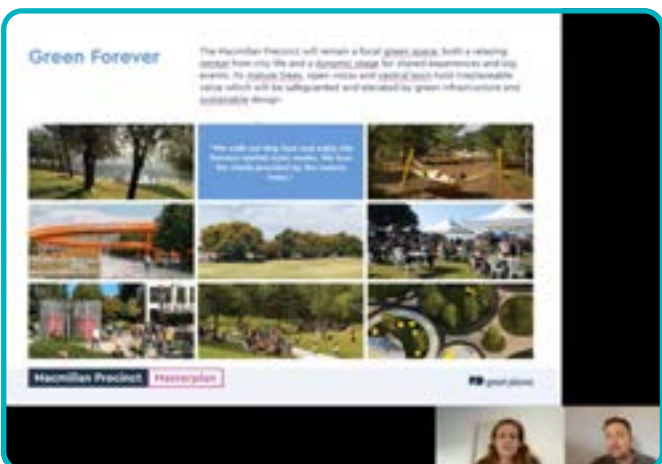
Green Forever

The Macmillan Precinct will remain a focal green space, both a relaxing retreat from city life and a dynamic stage for shared experiences and big events. Its mature trees, open vistas and central lawn hold irreplaceable value which will be safeguarded and elevated by green infrastructure and sustainable design.

"We walk our dog here and enjoy the Sunday market every week. We love the shade provided by the mature trees."

Macmillan Precinct Masterplan

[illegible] place